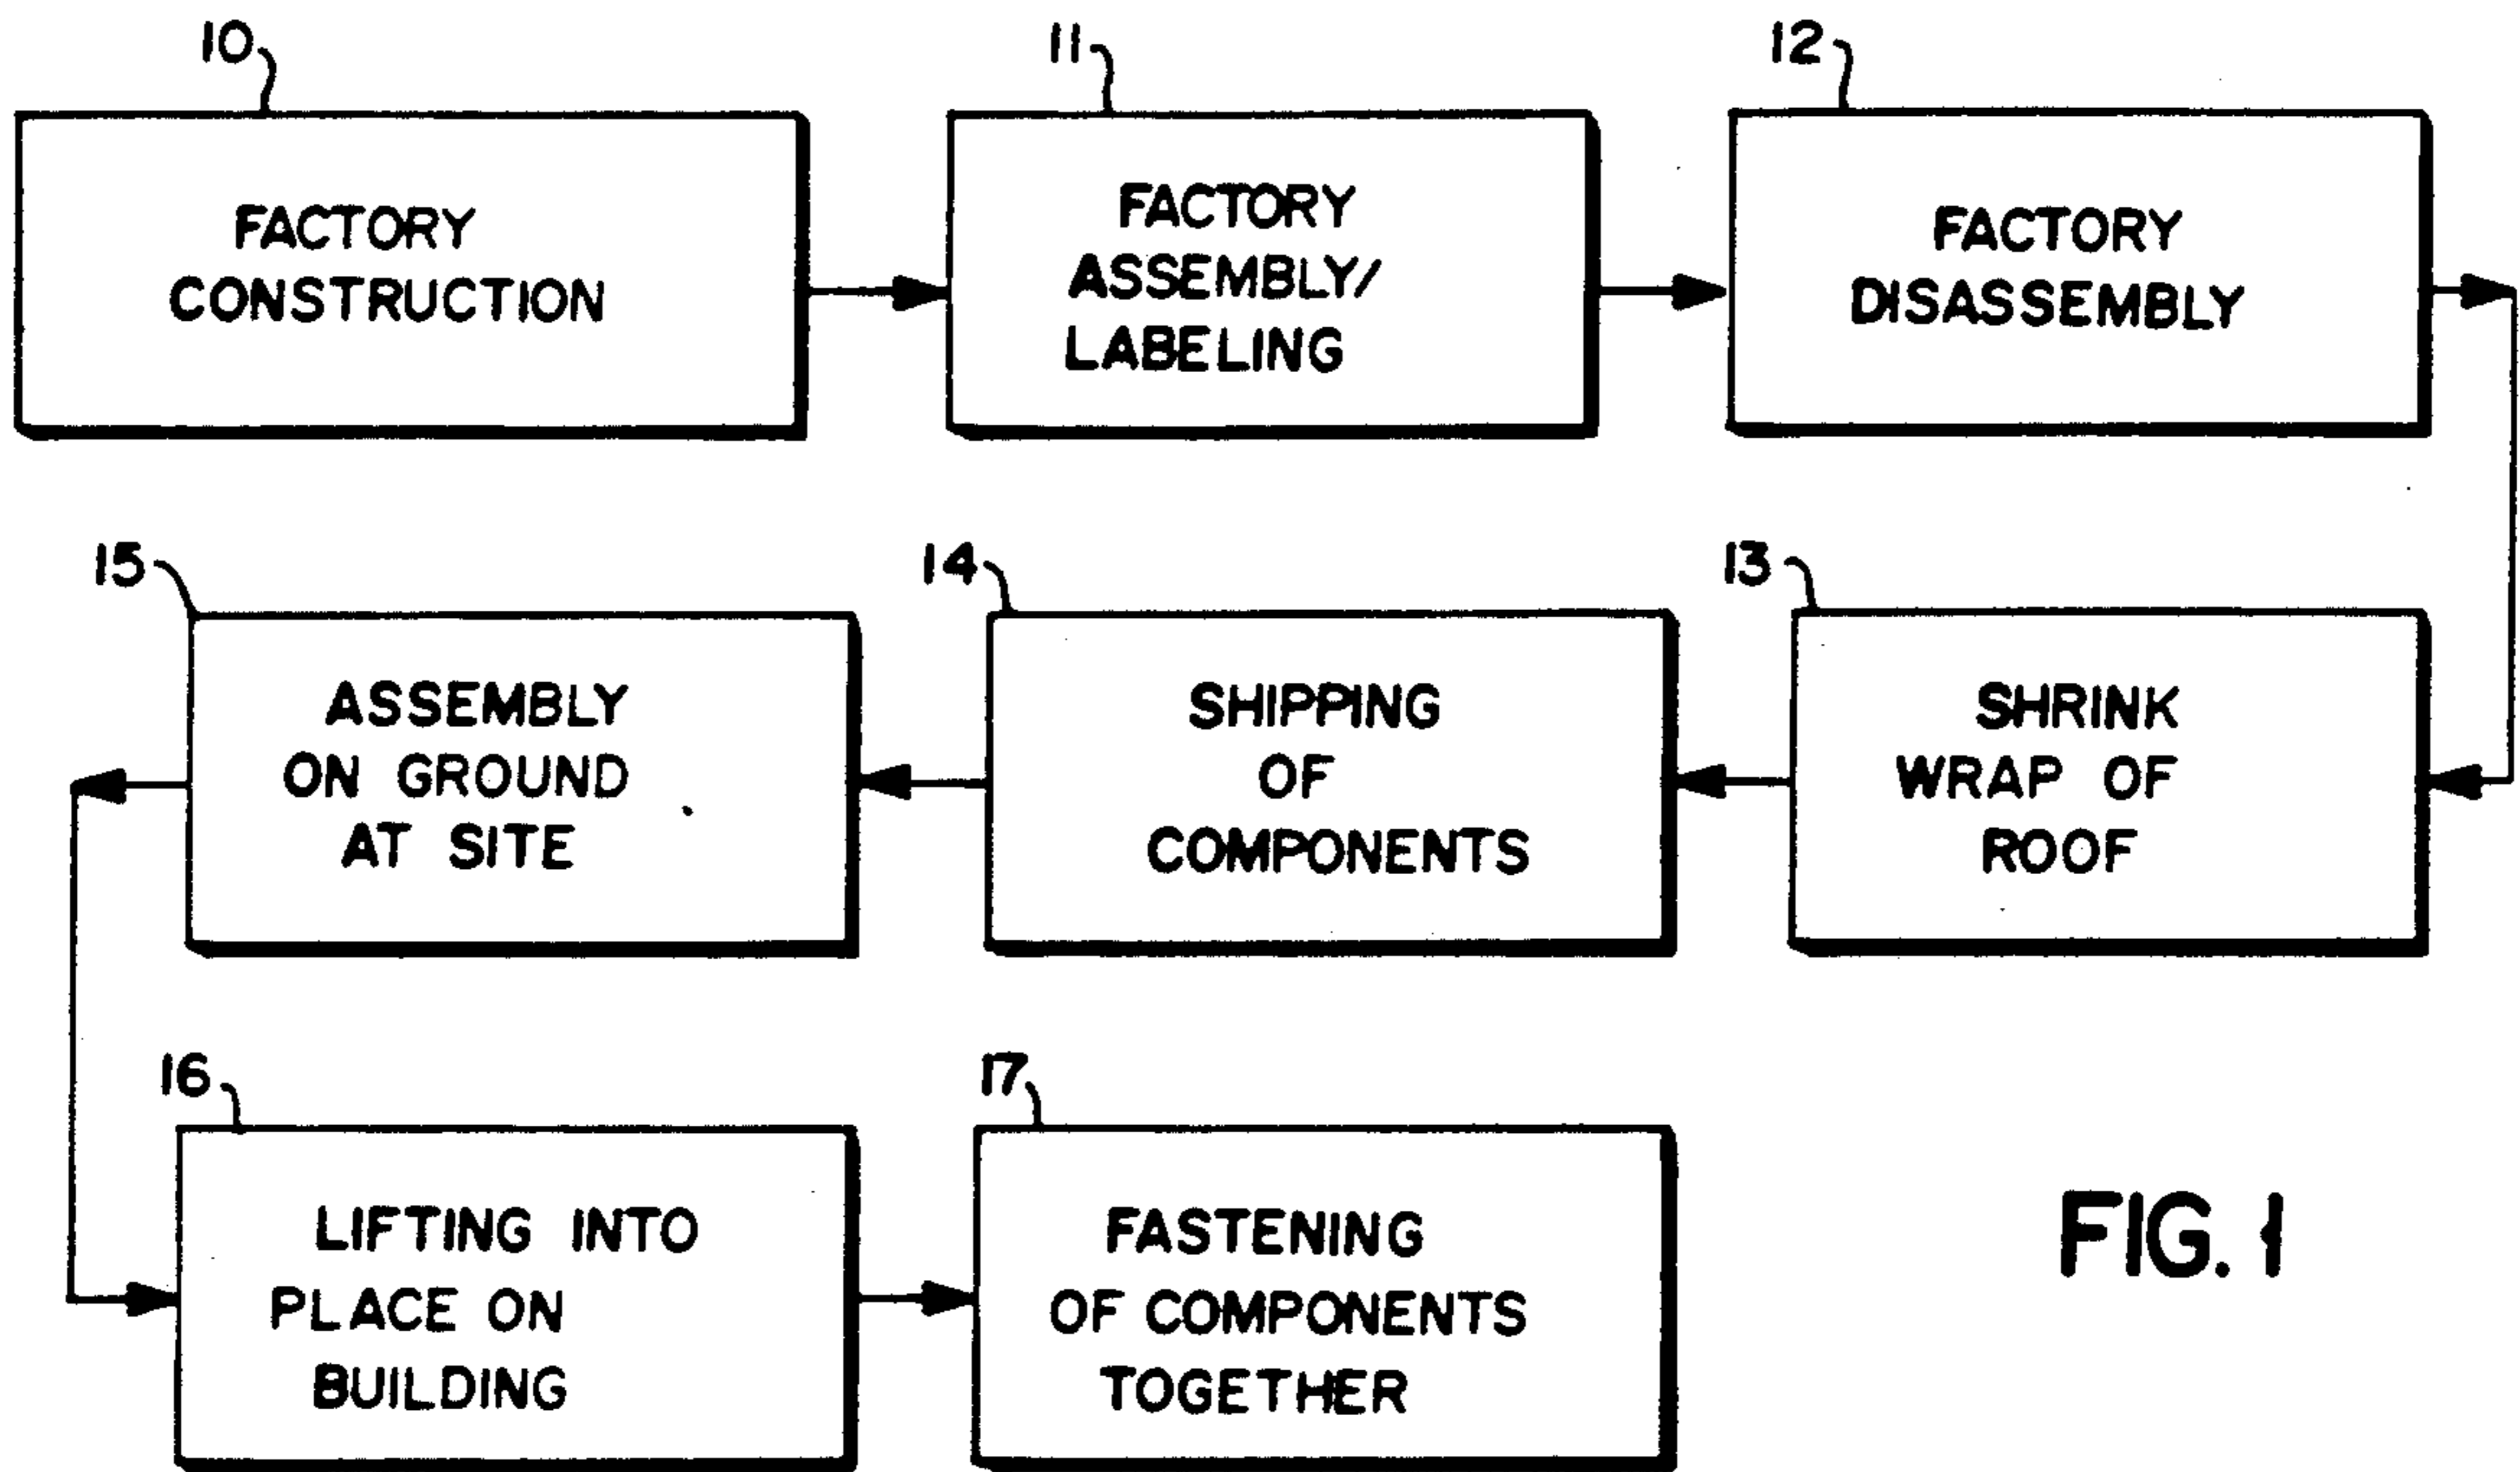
10
FACTORY CONSTRUCTION

11
FACTORY ASSEMBLY/ LABELING

12
FACTORY DISASSEMBLY

15
ASSEMBLY ON GROUND AT SITE

14
SHIPPING OF COMPONENTS

13
SHRINK WRAP OF ROOF

16
LIFTING INTO PLACE ON BUILDING

17
FASTENING OF COMPONENTS TOGETHER

FIG. 1